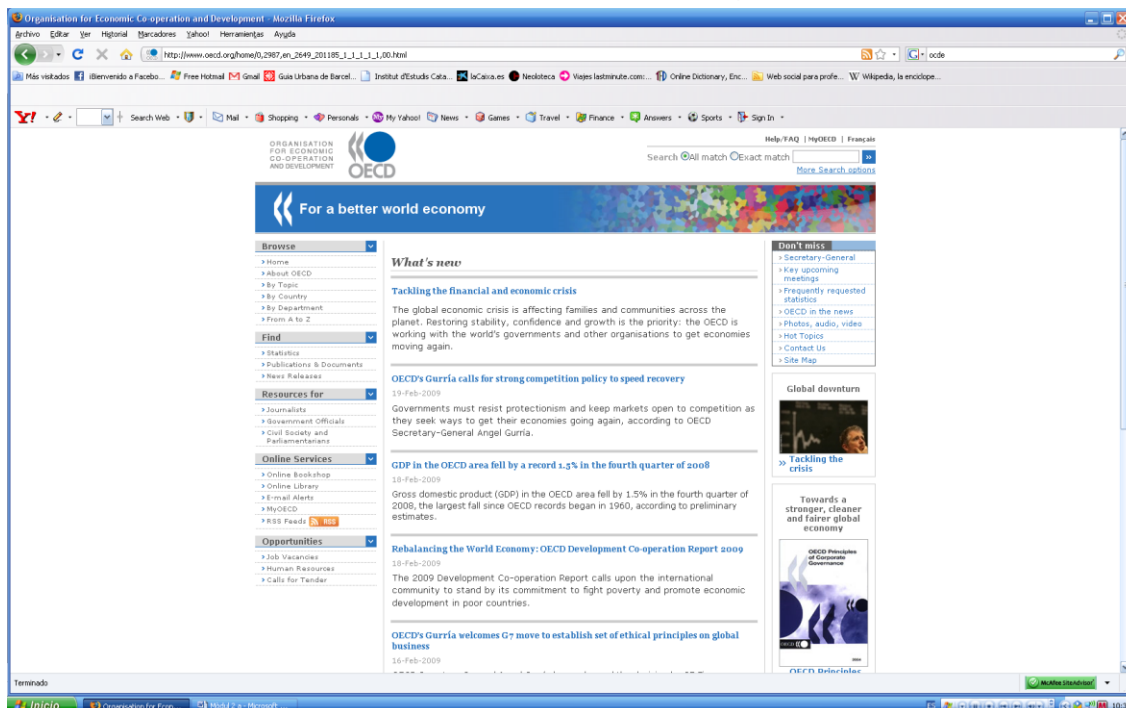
Organisation for Economic Co-operation and Development - Mozilla Firefox

Archivo Editar Ver Historial Marcadores Yahoo! Herramientas Ayuda

http://www.oecd.org/home/0,2987,en_2649_201185_1_1_1_1_1,00.html

ocde

Más visitados | ¡Bienvenido a Facebo... | Free Hotmail | Gmail | Guia Urbana de Barcel... | Institut d'Estudis Cata... | laCaixa.es | Neoloteca | Viajes lastminute.com:... | Online Dictionary, Enc... | Web social para profe... | Wikipedia, la enciclope...

Search Web | Mail | Shopping | Personals | My Yahoo! | News | Games | Travel | Finance | Answers | Sports | Sign In

ORGANISATION FOR ECONOMIC CO-OPERATION AND DEVELOPMENT

OECD

Help/FAQ | MyOECD | Français

Search All match Exact match

More Search options

For a better world economy

Browse
> Home
> About OECD
> By Topic
> By Country
> By Department
> From A to Z

Find
> Statistics
> Publications & Documents
> News Releases

Resources for
> Journalists
> Government Officials
> Civil Society and Parliamentarians

Online Services
> Online Bookshop
> Online Library
> E-mail Alerts
> MyOECD
> RSS Feeds RSS

Opportunities
> Job Vacancies
> Human Resources
> Calls for Tender

What's new

Tackling the financial and economic crisis

The global economic crisis is affecting families and communities across the planet. Restoring stability, confidence and growth is the priority: the OECD is working with the world's governments and other organisations to get economies moving again.

OECD's Gurría calls for strong competition policy to speed recovery

19-Feb-2009

Governments must resist protectionism and keep markets open to competition as they seek ways to get their economies going again, according to OECD Secretary-General Angel Gurría.

GDP in the OECD area fell by a record 1.5% in the fourth quarter of 2008

18-Feb-2009

Gross domestic product (GDP) in the OECD area fell by 1.5% in the fourth quarter of 2008, the largest fall since OECD records began in 1960, according to preliminary estimates.

Rebalancing the World Economy: OECD Development Co-operation Report 2009

18-Feb-2009

The 2009 Development Co-operation Report calls upon the international community to stand by its commitment to fight poverty and promote economic development in poor countries.

OECD's Gurría welcomes G7 move to establish set of ethical principles on global business

16-Feb-2009

Don't miss
> Secretary-General
> Key upcoming meetings
> Frequently requested statistics
> OECD in the news
> Photos, audio, video
> Hot Topics
> Contact Us
> Site Map

Global downturn

» Tackling the crisis

Towards a stronger, cleaner and fairer global economy

OECD Principles of Corporate Governance

OECD Principles

Terminado

McAfee SiteAdvisor

Inicio | Organisation for Econ... | Mòdul 2 a - Microsoft ...